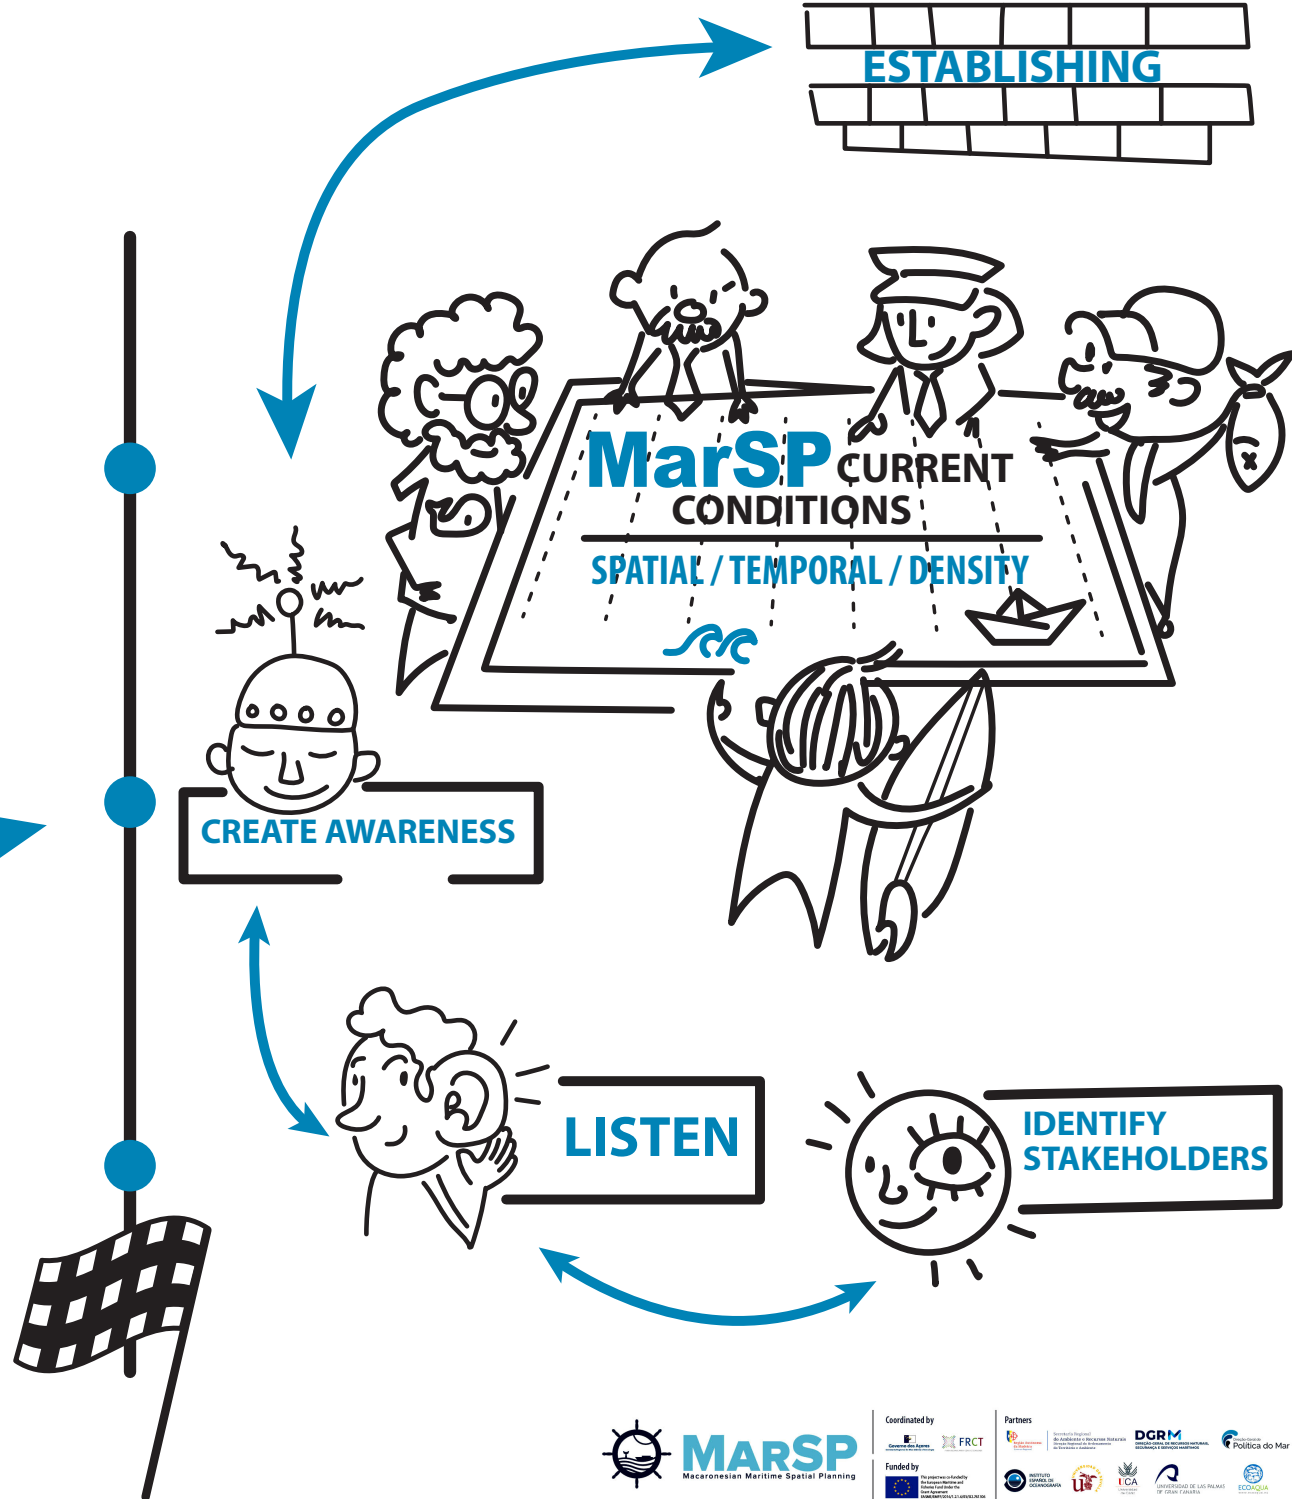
ESTABLISHING

MarSP CURRENT CONDITIONS

SPATIAL / TEMPORAL / DENSITY

CREATE AWARENESS

LISTEN

IDENTIFY STAKEHOLDERS

MARSP
Macaronesian Maritime Spatial Planning

Coordinated by
Governo dos Açores
FRCT

Funded by
The project was co-funded by the European Maritime and Fisheries Fund under the Grant Agreement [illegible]

Partners
DGRM
Política do Mar
INSTITUTO ESPAÑOL DE OCEANOGRAFÍA
UCA
UNIVERSIDAD DE LAS PALMAS DE GRAN CANARIA
ECOAQUA